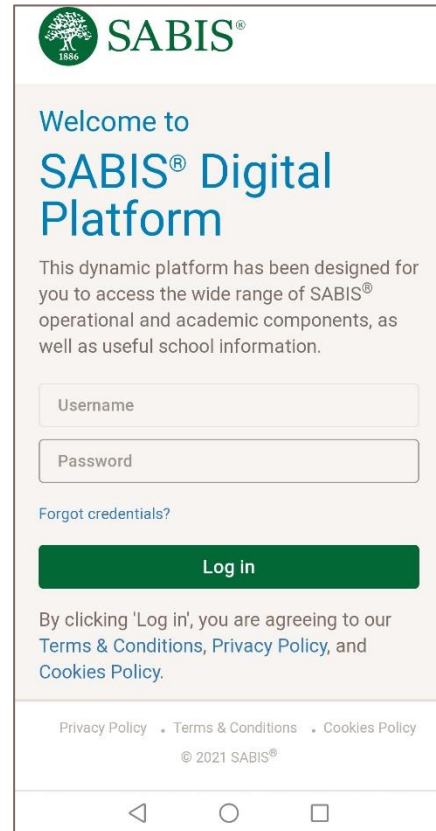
1886

SABIS®

Welcome to

SABIS® Digital Platform

This dynamic platform has been designed for you to access the wide range of SABIS® operational and academic components, as well as useful school information.

Username

Password

Forgot credentials?

Log in

By clicking 'Log in', you are agreeing to our Terms & Conditions, Privacy Policy, and Cookies Policy.

Privacy Policy . Terms & Conditions . Cookies Policy

© 2021 SABIS®